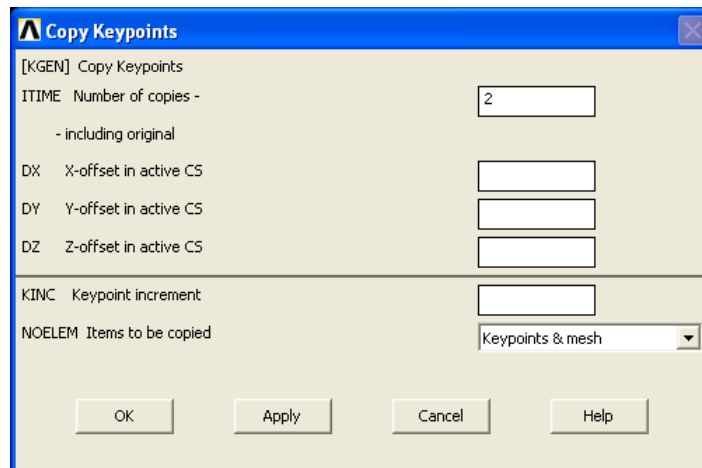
Copy Keypoints

[KGEN] Copy Keypoints

ITIME Number of copies -

- including original

2

DX X-offset in active CS

DY Y-offset in active CS

DZ Z-offset in active CS

KINC Keypoint increment

NOELEM Items to be copied

Keypoints & mesh

OK

Apply

Cancel

Help